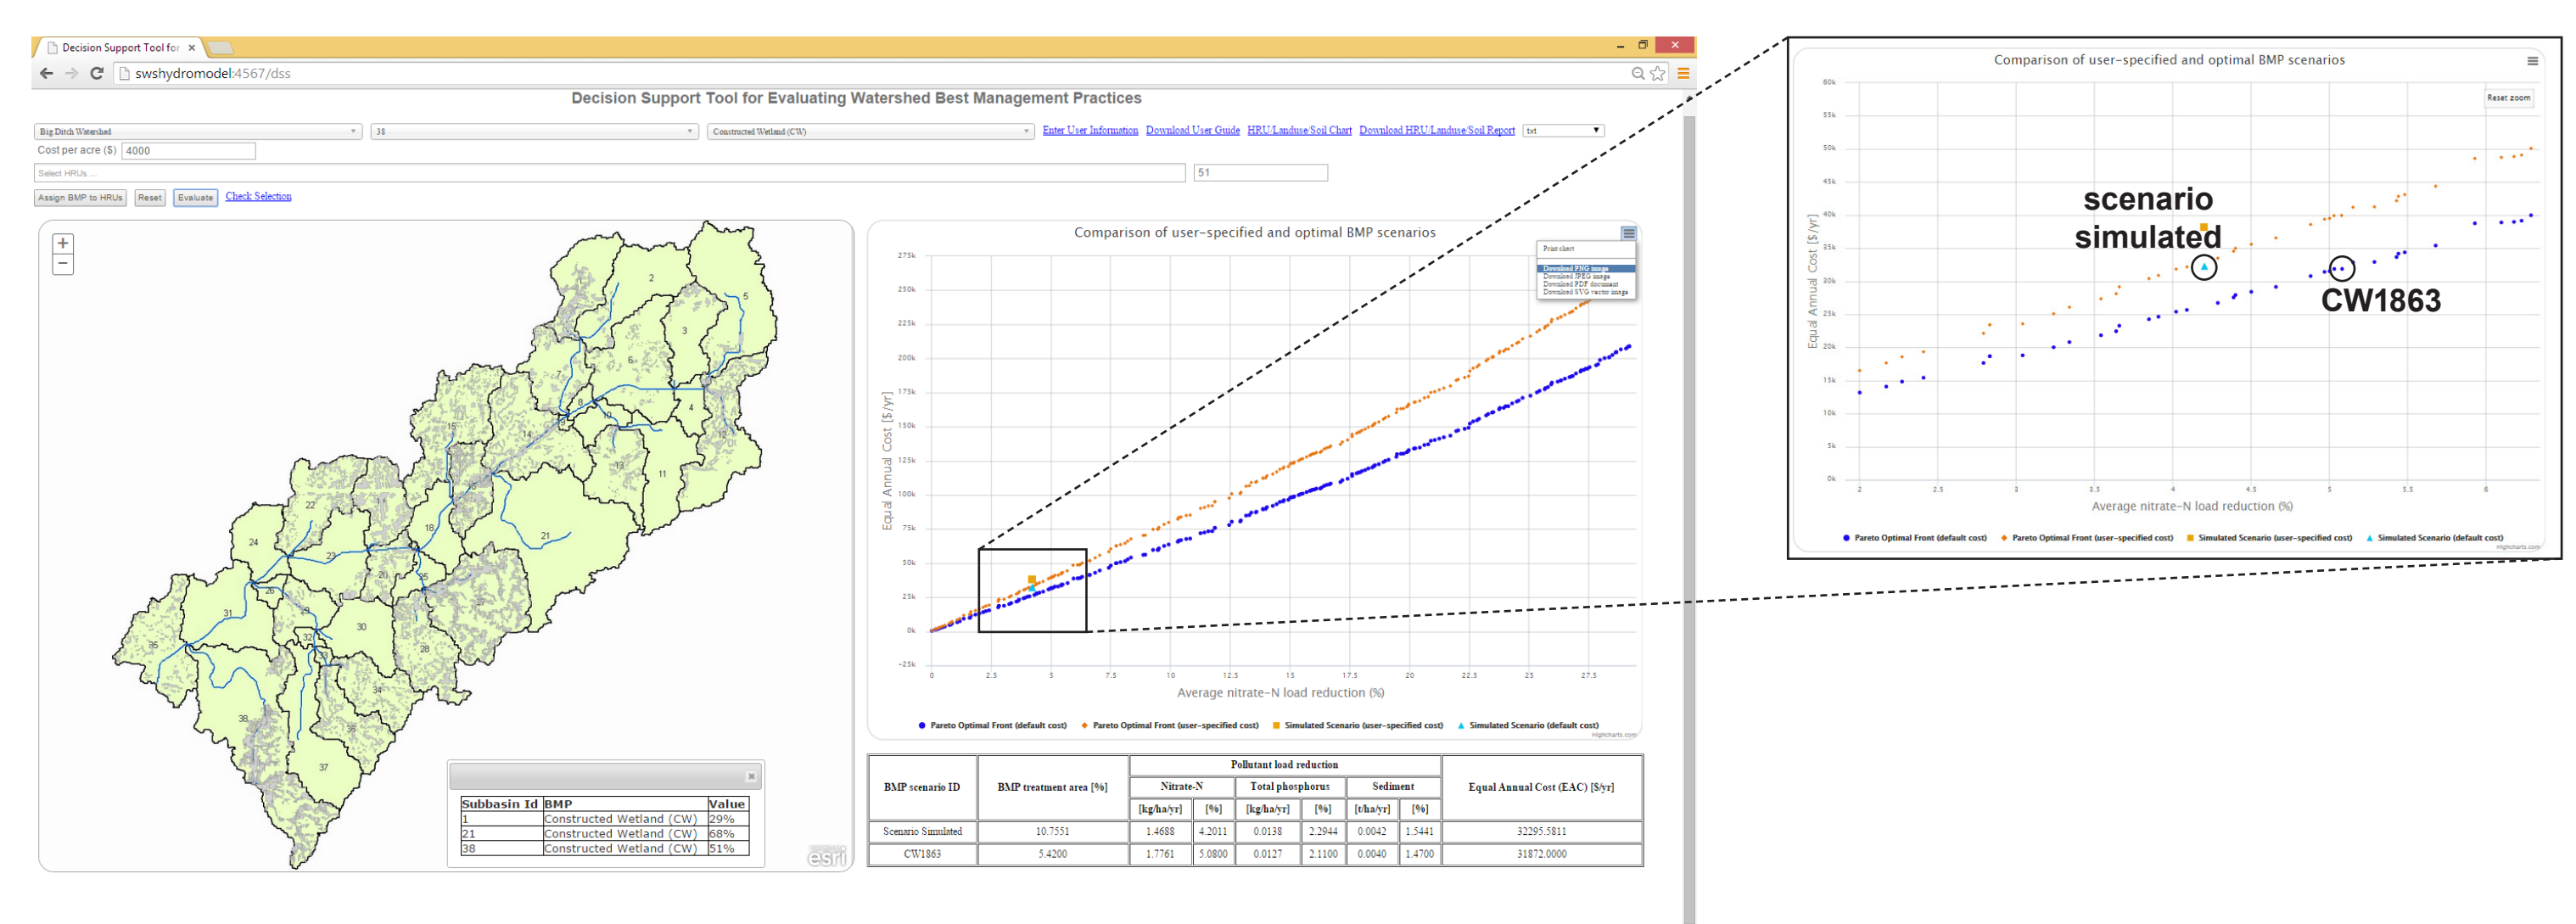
Decision Support Tool for ×

swshydromodel:4567/dss

Decision Support Tool for Evaluating Watershed Best Management Practices

Big Ditch Watershed
38
Constructed Wetland (CW)
Enter User Information Download User Guide HRU/Landuse/Soil Chart Download HRU/Landuse/Soil Report txt

Cost per acre ($) 4000

Select HRUs ...
51

Assign BMP to HRUs Reset Evaluate Check Selection

+
−

2 5 3 6 7 8 10 4 12 9 15 14 13 11 16 22 18 21 24 23 20 25 26 31 27 29 32 30 33 28 35 34 36 38 37

×

| Subbasin Id | BMP | Value |
|---|---|---|
| 1 | Constructed Wetland (CW) | 29% |
| 21 | Constructed Wetland (CW) | 68% |
| 38 | Constructed Wetland (CW) | 51% |

esri

Comparison of user-specified and optimal BMP scenarios

Print chart
Download PNG image
Download JPEG image
Download PDF document
Download SVG vector image

275k 250k 225k 200k 175k 150k 125k 100k 75k 50k 25k 0k −25k

Equal Annual Cost [$/yr]

0 2.5 5 7.5 10 12.5 15 17.5 20 22.5 25 27.5

Average nitrate-N load reduction (%)

● Pareto Optimal Front (default cost) ◆ Pareto Optimal Front (user-specified cost) ■ Simulated Scenario (user-specified cost) ▲ Simulated Scenario (default cost)

Highcharts.com

| BMP scenario ID | BMP treatment area [%] | Pollutant load reduction | | | | | | Equal Annual Cost (EAC) [$/yr] |
|---|---|---|---|---|---|---|---|---|
| | | Nitrate-N | | Total phosphorus | | Sediment | | |
| | | [kg/ha/yr] | [%] | [kg/ha/yr] | [%] | [t/ha/yr] | [%] | |
| Scenario Simulated | 10.7551 | 1.4688 | 4.2011 | 0.0138 | 2.2944 | 0.0042 | 1.5441 | 32295.5811 |
| CW1863 | 5.4200 | 1.7761 | 5.0800 | 0.0127 | 2.1100 | 0.0040 | 1.4700 | 31872.0000 |

Comparison of user-specified and optimal BMP scenarios

Reset zoom

60k 55k 50k 45k 40k 35k 30k 25k 20k 15k 10k 5k 0k

Equal Annual Cost [$/yr]

scenario simulated

CW1863

2 2.5 3 3.5 4 4.5 5 5.5 6

Average nitrate-N load reduction (%)

● Pareto Optimal Front (default cost) ◆ Pareto Optimal Front (user-specified cost) ■ Simulated Scenario (user-specified cost) ▲ Simulated Scenario (default cost)

Highcharts.com